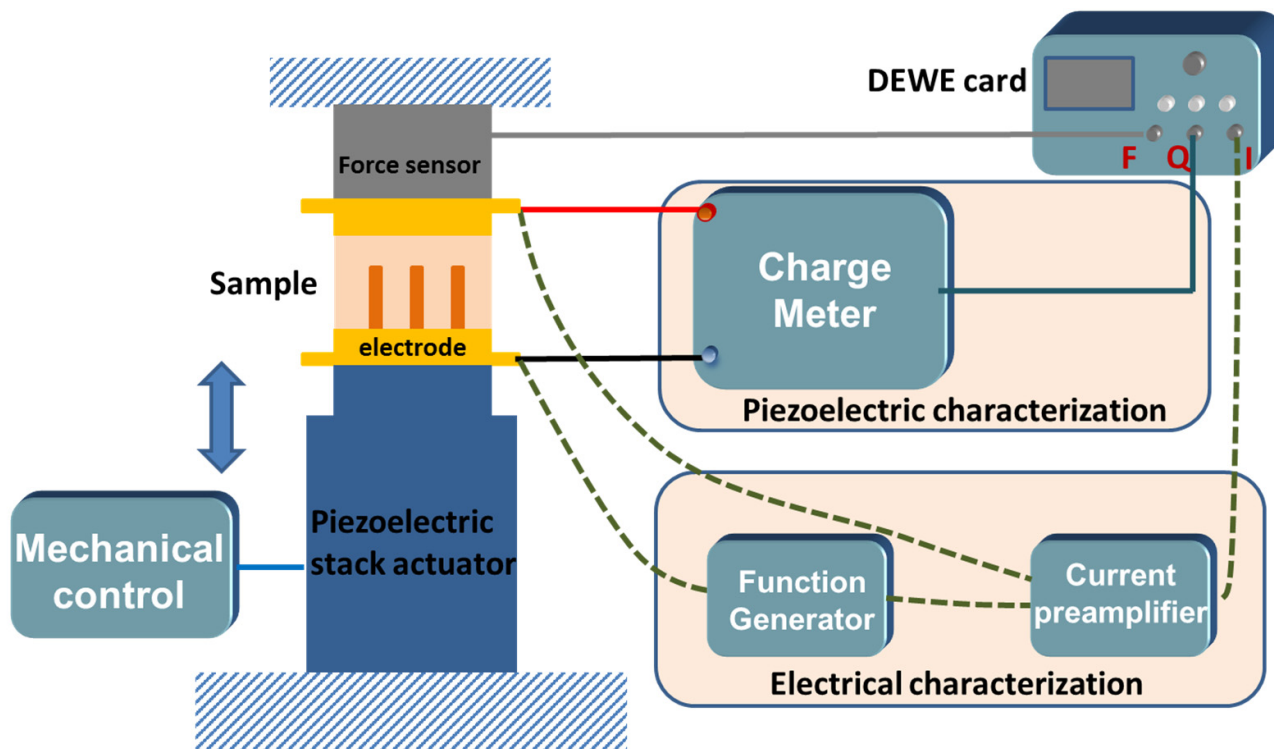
DEWE card

F Q I

Force sensor

Sample

electrode

Charge Meter

Piezoelectric characterization

Mechanical control

Piezoelectric stack actuator

Function Generator

Current preamplifier

Electrical characterization